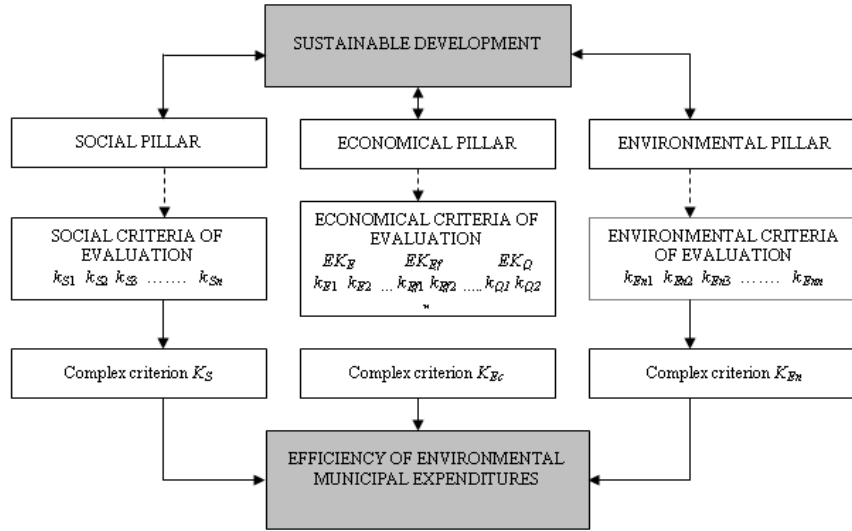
SUSTAINABLE DEVELOPMENT

SOCIAL PILLAR

ECONOMICAL PILLAR

ENVIRONMENTAL PILLAR

SOCIAL CRITERIA OF EVALUATION
$k_{S1}$ $k_{S2}$ $k_{S3}$ ....... $k_{Sn}$

ECONOMICAL CRITERIA OF EVALUATION
$EK_E$ $EK_{Ef}$ $EK_Q$
$k_{E1}$ $k_{E2}$ ... $k_{Ef1}$ $k_{Ef2}$ ..... $k_{Q1}$ $k_{Q2}$
...

ENVIRONMENTAL CRITERIA OF EVALUATION
$k_{En1}$ $k_{En2}$ $k_{En3}$ ....... $k_{Enn}$

Complex criterion $K_S$

Complex criterion $K_{Ec}$

Complex criterion $K_{En}$

EFFICIENCY OF ENVIRONMENTAL MUNICIPAL EXPENDITURES